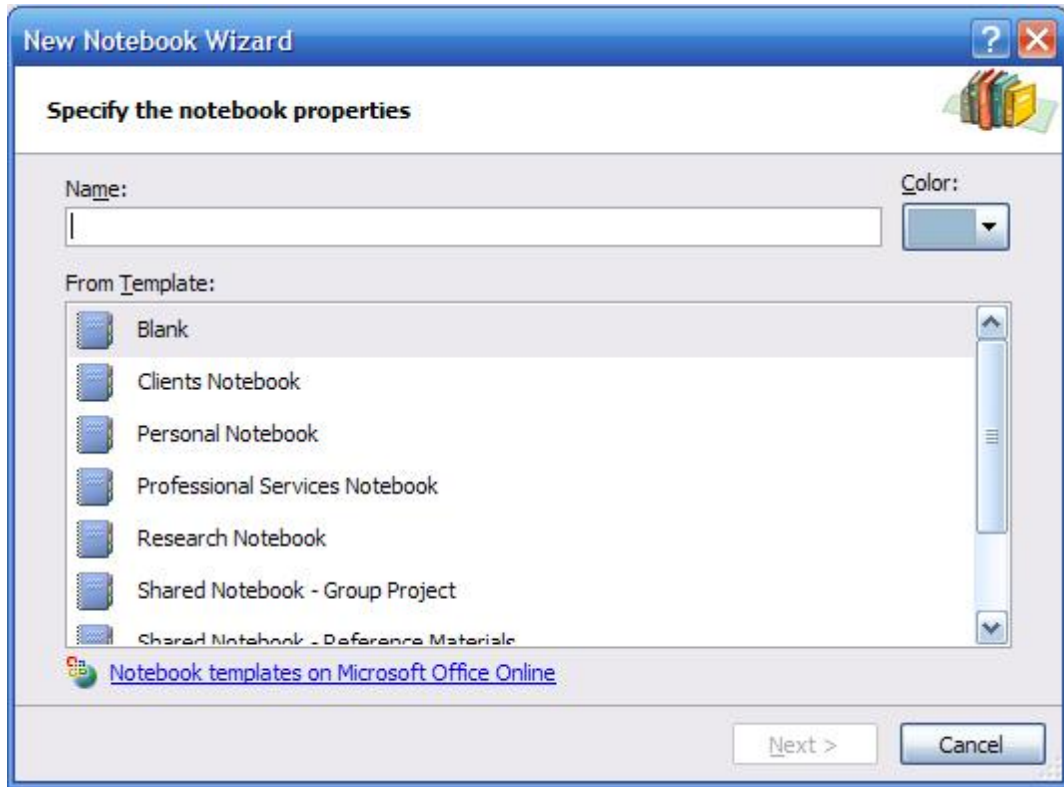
New Notebook Wizard

Specify the notebook properties

Name:

Color:

From Template:

Blank

Clients Notebook

Personal Notebook

Professional Services Notebook

Research Notebook

Shared Notebook - Group Project

Shared Notebook - Reference Materials

Notebook templates on Microsoft Office Online

Next >

Cancel